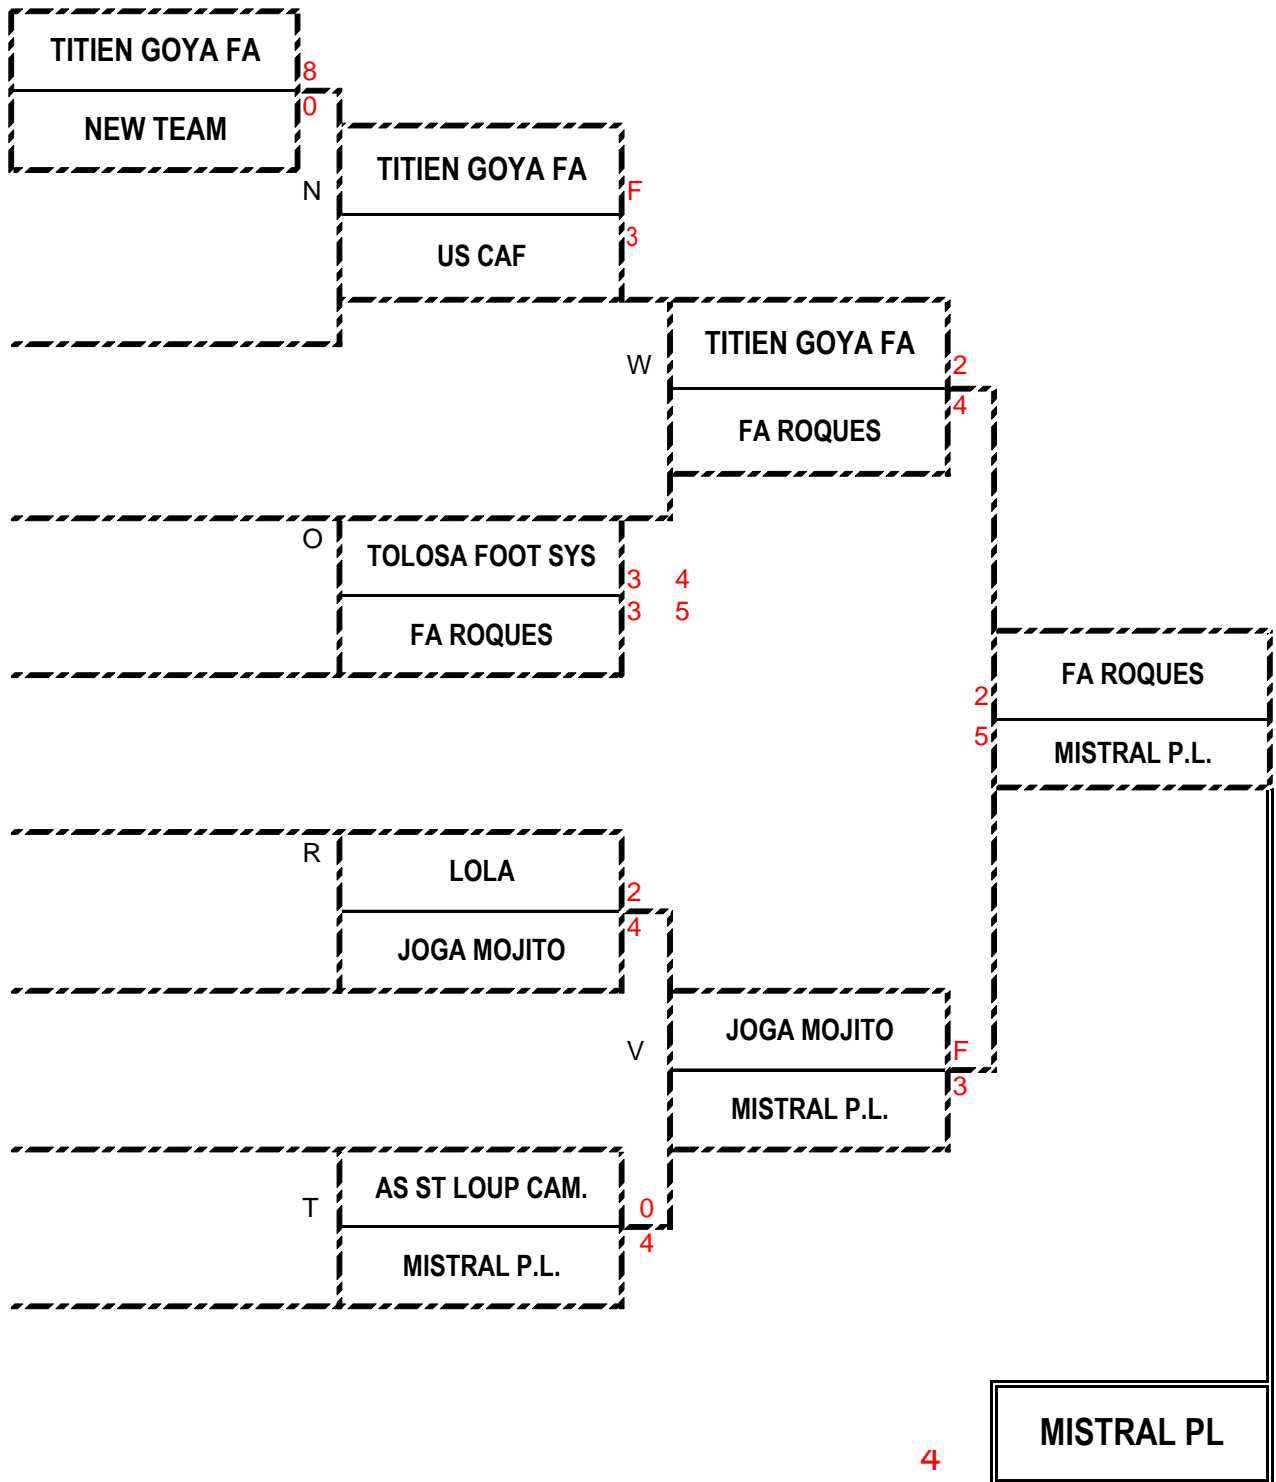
TITIEN GOYA FA
8
0
NEW TEAM
N
TITIEN GOYA FA
F
3
US CAF
W
TITIEN GOYA FA
2
4
FA ROQUES
O
TOLOSA FOOT SYS
3 4
3 5
FA ROQUES
FA ROQUES
2
5
MISTRAL P.L.
R
LOLA
2
4
JOGA MOJITO
V
JOGA MOJITO
F
3
MISTRAL P.L.
T
AS ST LOUP CAM.
0
4
MISTRAL P.L.
MISTRAL PL
4